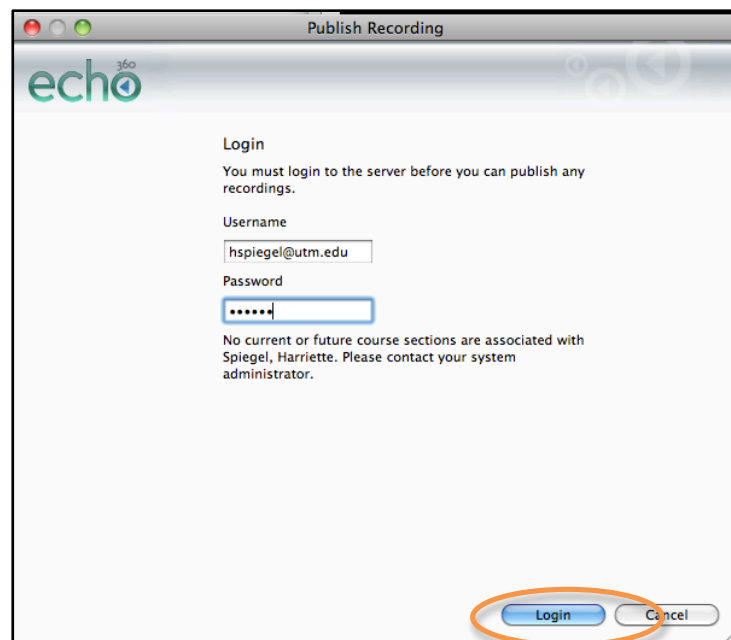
Publish Recording

echo 360

Login

You must login to the server before you can publish any recordings.

Username

hspiegel@utm.edu

Password

••••••

No current or future course sections are associated with Spiegel, Harriette. Please contact your system administrator.

Login

Cancel